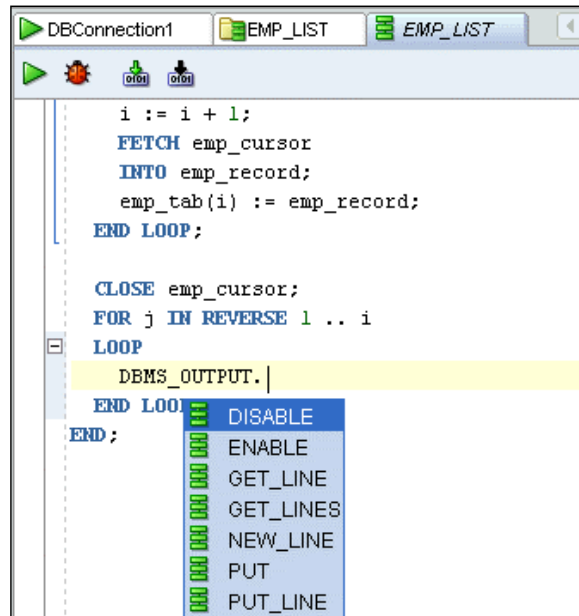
DBConnection1 | EMP_LIST | EMP_LIST

i := i + 1;
FETCH emp_cursor
INTO emp_record;
emp_tab(i) := emp_record;
END LOOP;

CLOSE emp_cursor;
FOR j IN REVERSE 1 .. i
LOOP
DBMS_OUTPUT.
END LOOP
END;

DISABLE
ENABLE
GET_LINE
GET_LINES
NEW_LINE
PUT
PUT_LINE